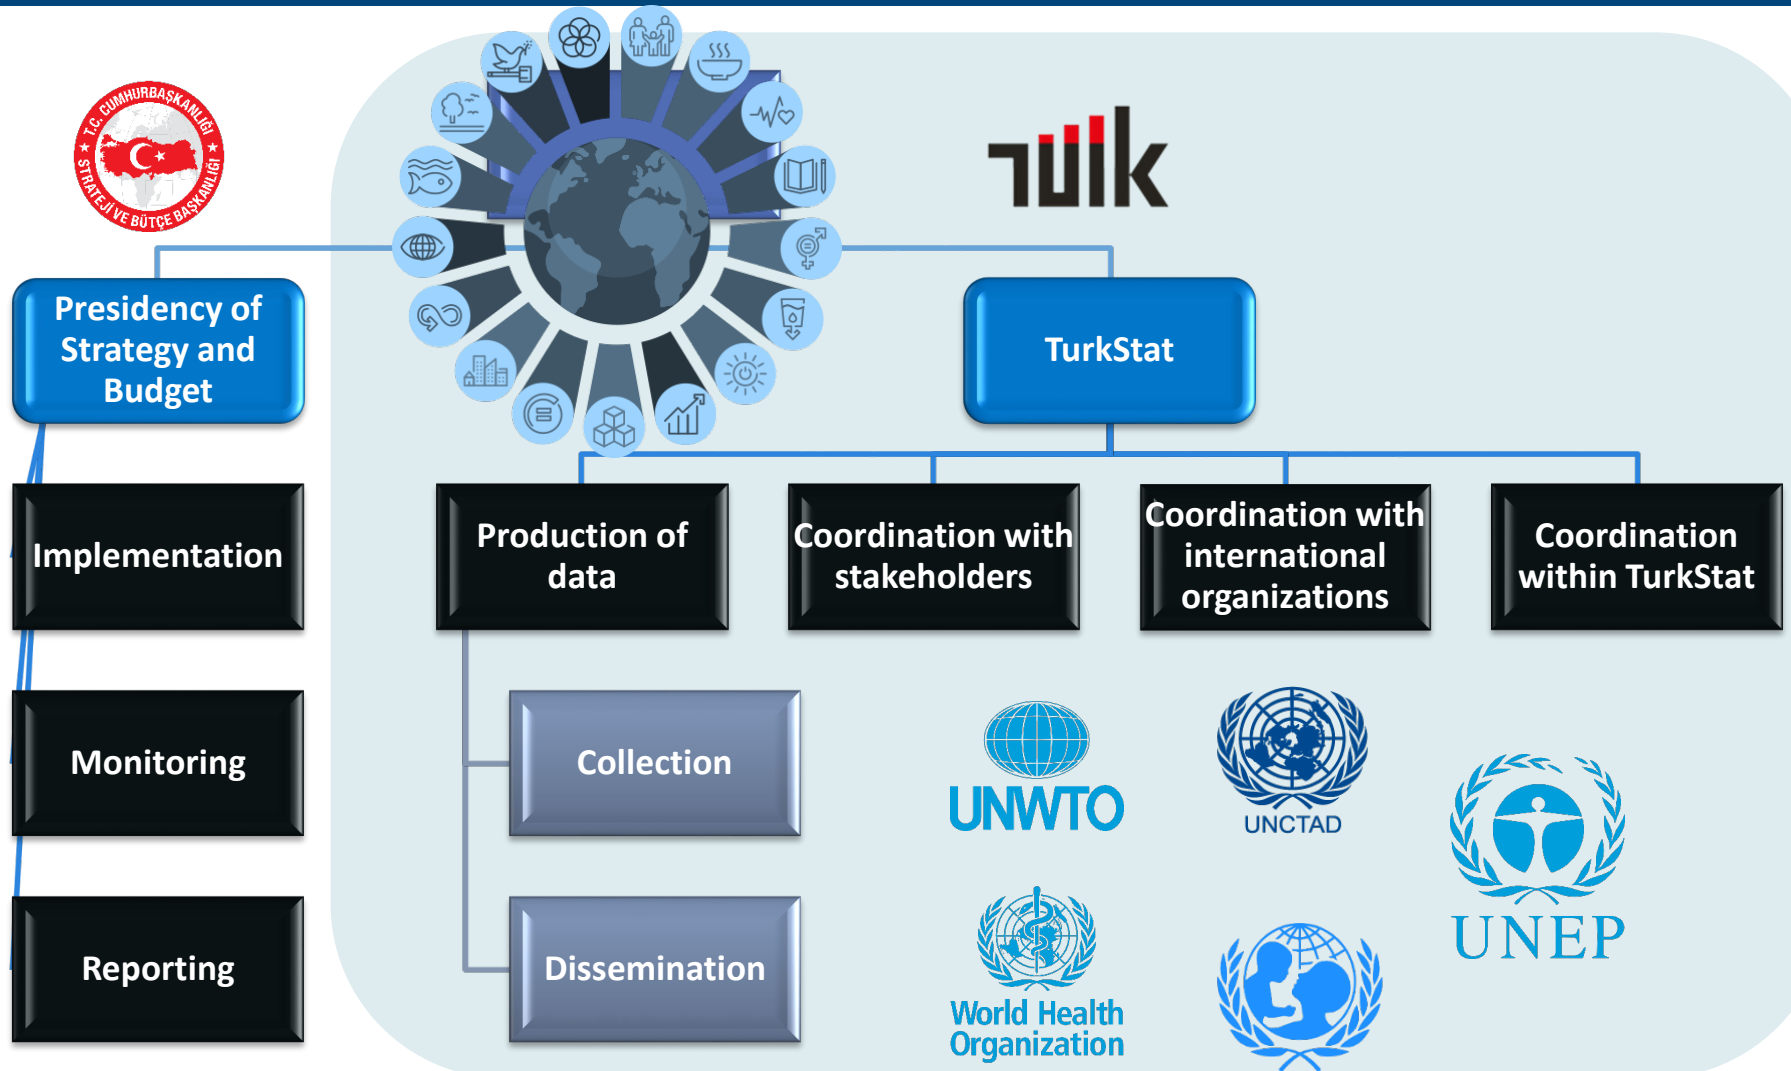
T.C. CUMHURBAŞKANLIĞI STRATEJİ VE BÜTÇE BAŞKANLIĞI

Presidency of Strategy and Budget

Implementation

Monitoring

Reporting

tüik

TurkStat

Production of data

Coordination with stakeholders

Coordination with international organizations

Coordination within TurkStat

Collection

Dissemination

UNWTO

UNCTAD

UNEP

World Health Organization